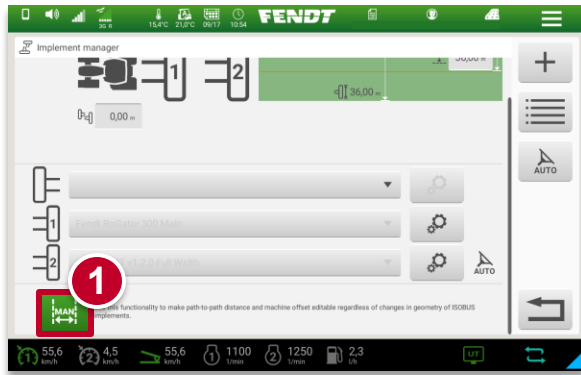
3G R 15,4°C 21,2°C 09/17 10:54 FENDT

Implement manager

1 2

36,00 m

36,00 m

0,00 m

AUTO

Fendt Rollator 300 Main

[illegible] x1.2.0 Full Width

AUTO

1

MAN

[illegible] this functionality to make path-to-path distance and machine offset editable regardless of changes in geometry of ISOBUS implements.

55,6 km/h 4,5 km/h 55,6 km/h 1100 1/min 1250 1/min 2,3 l/h

UT